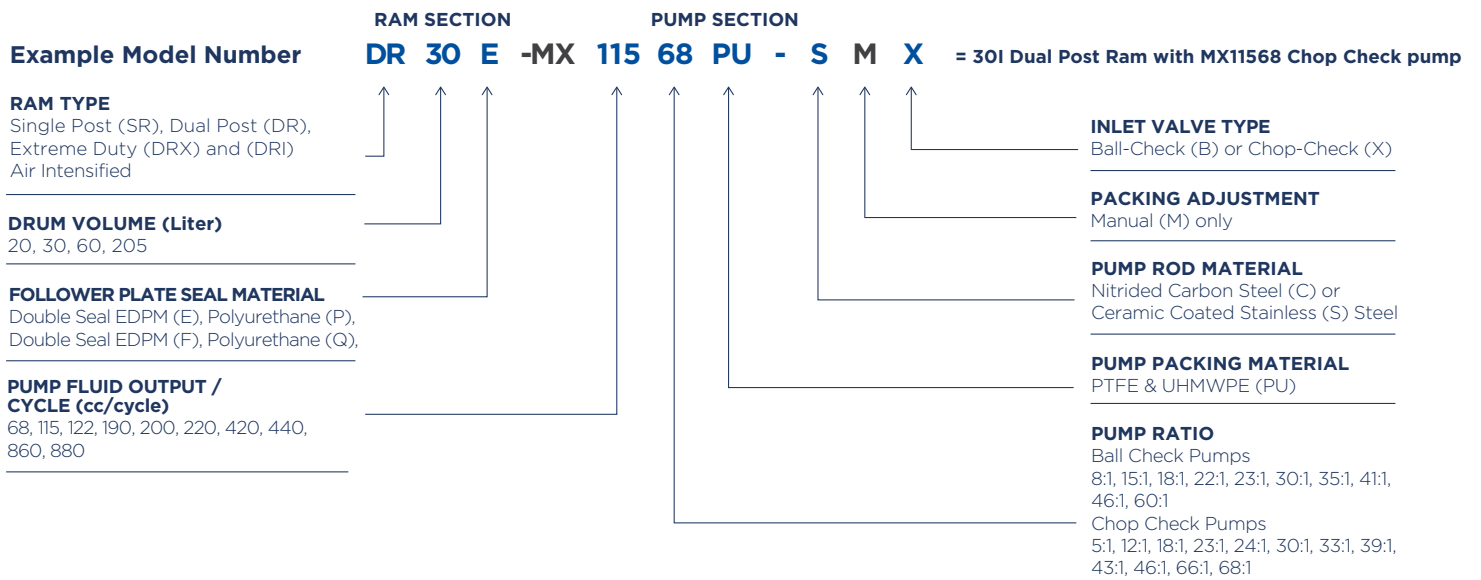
RAM SECTION

PUMP SECTION

Example Model Number DR 30 E -MX 115 68 PU - S M X = 30l Dual Post Ram with MX11568 Chop Check pump

RAM TYPE
Single Post (SR), Dual Post (DR), Extreme Duty (DRX) and (DRI) Air Intensified

DRUM VOLUME (Liter)
20, 30, 60, 205

FOLLOWER PLATE SEAL MATERIAL
Double Seal EDPM (E), Polyurethane (P), Double Seal EDPM (F), Polyurethane (Q),

PUMP FLUID OUTPUT / CYCLE (cc/cycle)
68, 115, 122, 190, 200, 220, 420, 440, 860, 880

INLET VALVE TYPE
Ball-Check (B) or Chop-Check (X)

PACKING ADJUSTMENT
Manual (M) only

PUMP ROD MATERIAL
Nitrided Carbon Steel (C) or Ceramic Coated Stainless (S) Steel

PUMP PACKING MATERIAL
PTFE & UHMWPE (PU)

PUMP RATIO
Ball Check Pumps
8:1, 15:1, 18:1, 22:1, 23:1, 30:1, 35:1, 41:1, 46:1, 60:1
Chop Check Pumps
5:1, 12:1, 18:1, 23:1, 24:1, 30:1, 33:1, 39:1, 43:1, 46:1, 66:1, 68:1